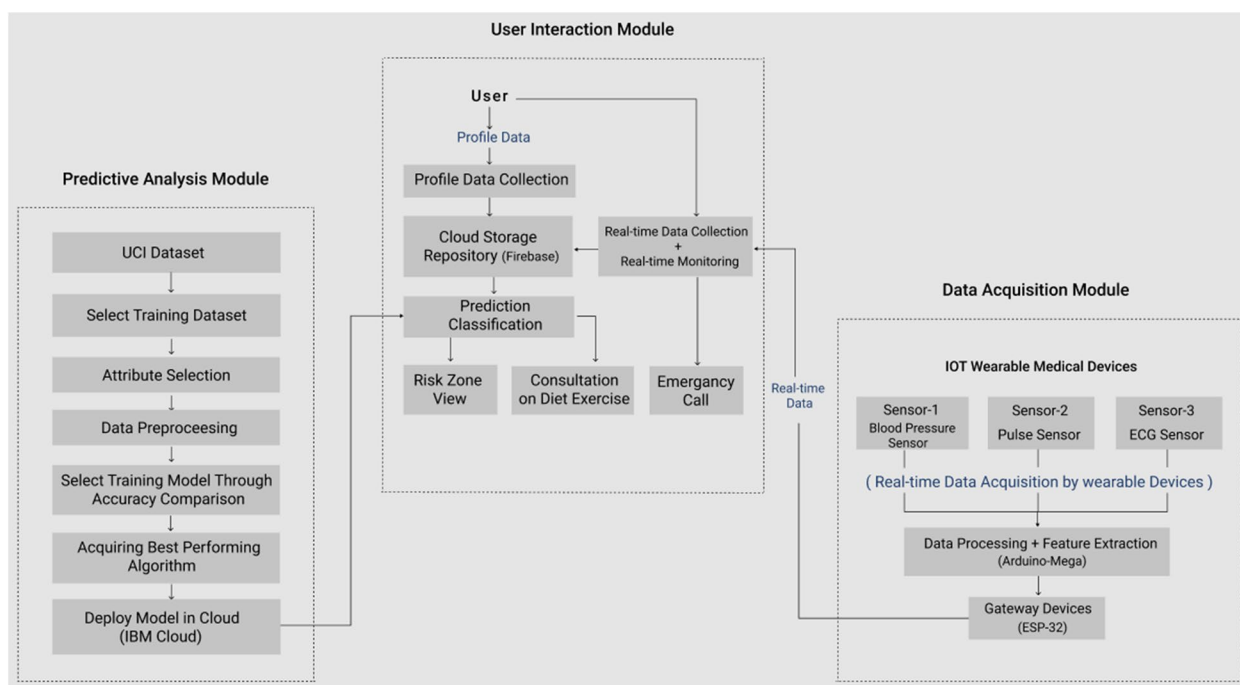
User Interaction Module

User

Profile Data

Profile Data Collection

Cloud Storage Repository (Firebase)

Real-time Data Collection + Real-time Monitoring

Prediction Classification

Risk Zone View

Consultation on Diet Exercise

Emergancy Call

Predictive Analysis Module

UCI Dataset

Select Training Dataset

Attribute Selection

Data Preproceesing

Select Training Model Through Accuracy Comparison

Acquiring Best Performing Algorithm

Deploy Model in Cloud (IBM Cloud)

Real-time Data

Data Acquisition Module

IOT Wearable Medical Devices

Sensor-1 Blood Pressure Sensor

Sensor-2 Pulse Sensor

Sensor-3 ECG Sensor

( Real-time Data Acquisition by wearable Devices )

Data Processing + Feature Extraction (Arduino-Mega)

Gateway Devices (ESP-32)